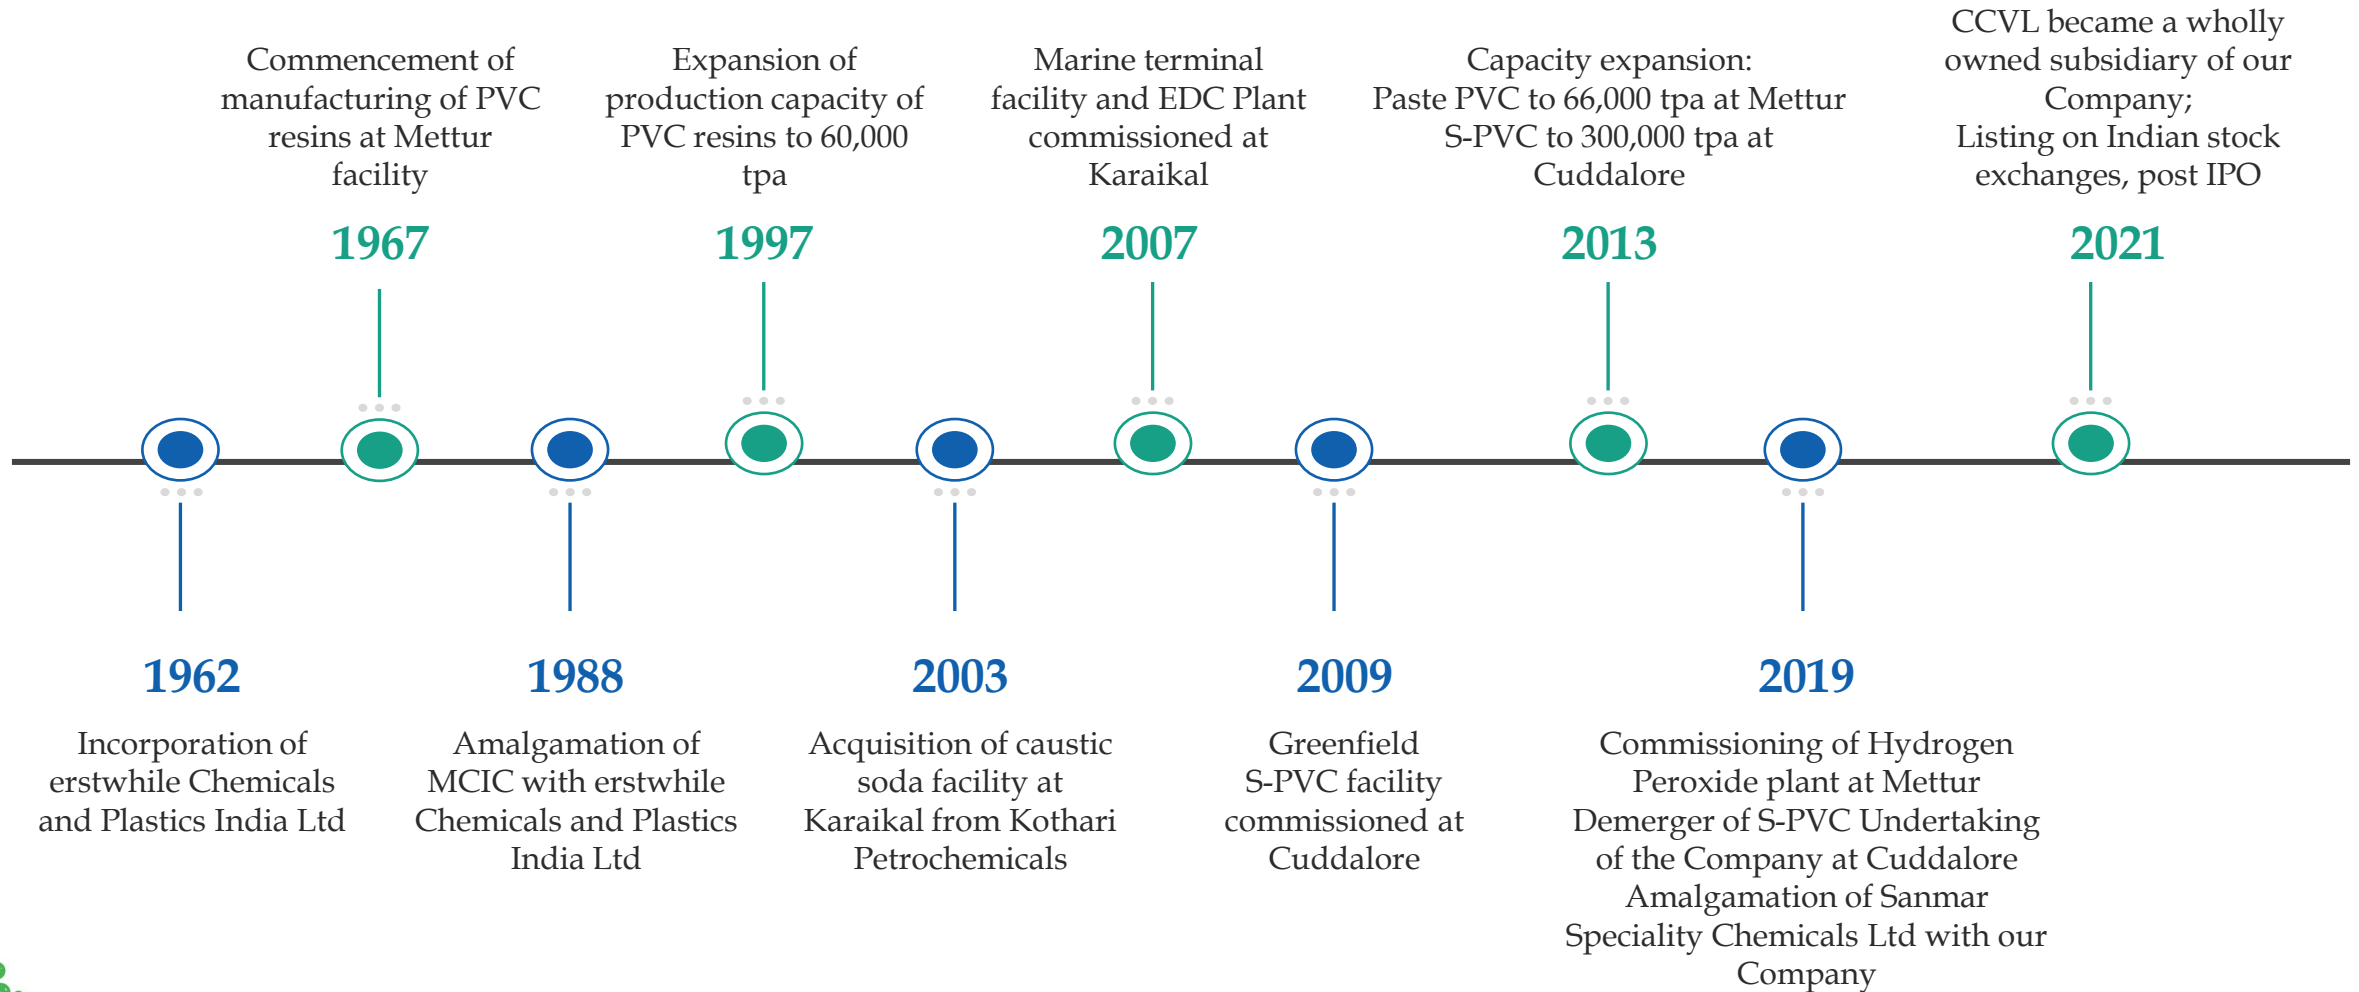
Commencement of manufacturing of PVC resins at Mettur facility

1967

Expansion of production capacity of PVC resins to 60,000 tpa

1997

Marine terminal facility and EDC Plant commissioned at Karaikal

2007

Capacity expansion:
Paste PVC to 66,000 tpa at Mettur
S-PVC to 300,000 tpa at Cuddalore

2013

CCVL became a wholly owned subsidiary of our Company;
Listing on Indian stock exchanges, post IPO

2021

1962

Incorporation of erstwhile Chemicals and Plastics India Ltd

1988

Amalgamation of MCIC with erstwhile Chemicals and Plastics India Ltd

2003

Acquisition of caustic soda facility at Karaikal from Kothari Petrochemicals

2009

Greenfield S-PVC facility commissioned at Cuddalore

2019

Commissioning of Hydrogen Peroxide plant at Mettur
Demerger of S-PVC Undertaking of the Company at Cuddalore
Amalgamation of Sanmar Speciality Chemicals Ltd with our Company